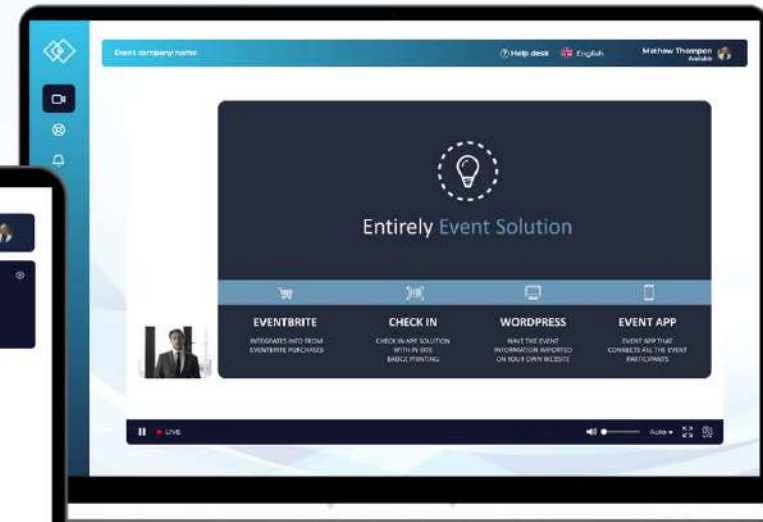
Event company name

Help desk English

Mathew Thompson
Available

Entirely Event Solution

EVENTBRITE
INTEGRATES INTO FROM EVENTBRITE PURCHASES

CHECK IN
CHECK IN APP SOLUTION WITH IN SITE BADGE PRINTING

WORDPRESS
HAVE THE EVENT INFORMATION IMPORTED ON YOUR OWN WEBSITE

EVENT APP
EVENT APP THAT CONNECTS ALL THE EVENT PARTICIPANTS

LIVE

Auto